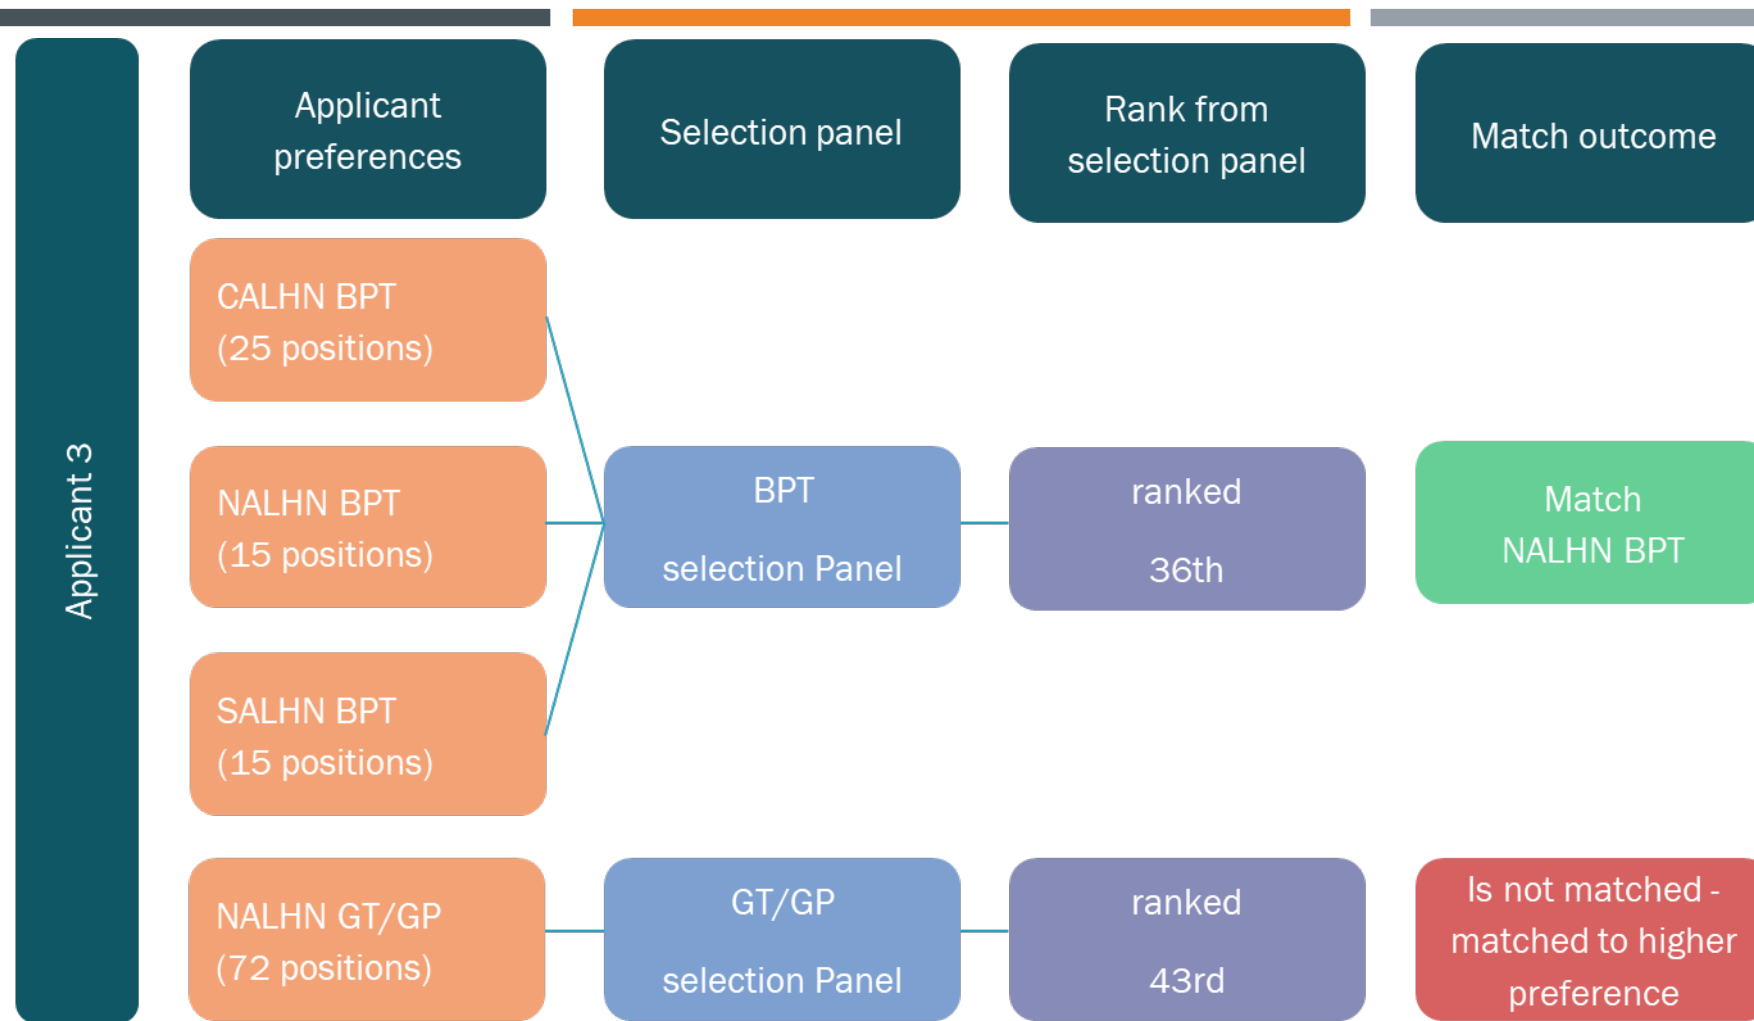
Applicant 3

Applicant preferences

Selection panel

Rank from selection panel

Match outcome

CALHN BPT
(25 positions)

NALHN BPT
(15 positions)

SALHN BPT
(15 positions)

BPT
selection Panel

ranked
36th

Match
NALHN BPT

NALHN GT/GP
(72 positions)

GT/GP
selection Panel

ranked
43rd

Is not matched - matched to higher preference